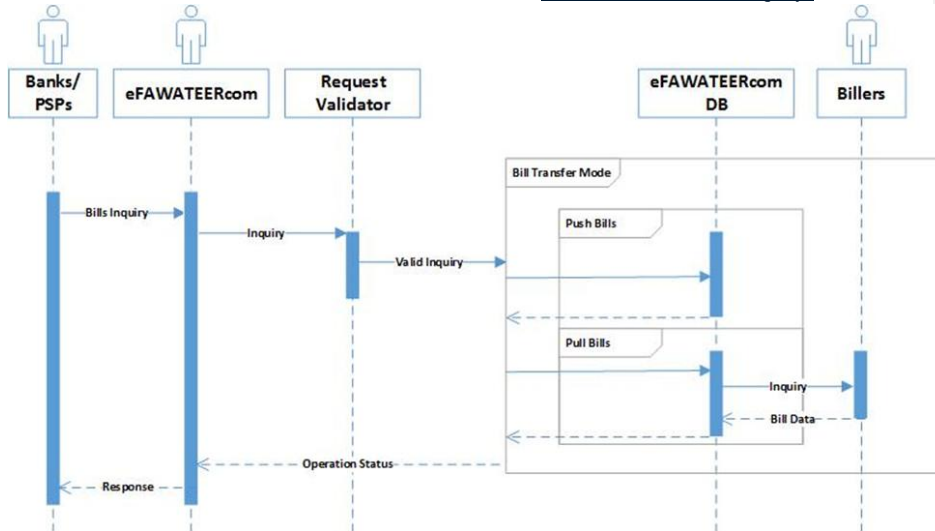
Banks/ PSPs

eFAWATEERcom

Request Validator

eFAWATEERcom DB

Billers

Bill Transfer Mode

Bills Inquiry

Inquiry

Push Bills

Valid Inquiry

Pull Bills

Inquiry

Bill Data

Operation Status

Response